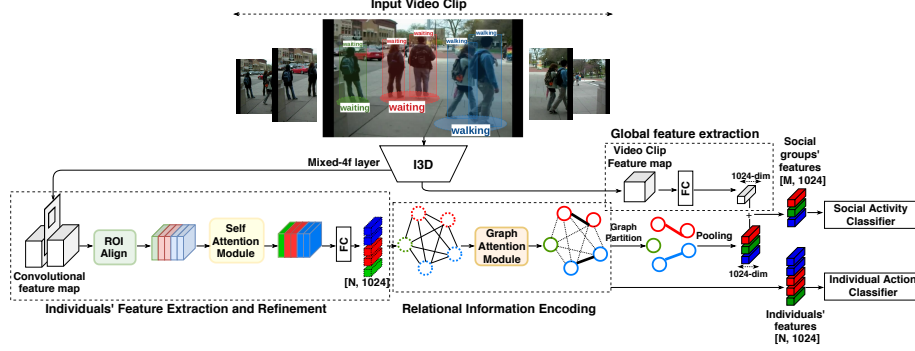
Input Video Clip

waiting
waiting
walking
waiting
waiting
walking

I3D

Mixed-4f layer

Global feature extraction

Video Clip Feature map

FC

1024-dim

Social groups' features [M, 1024]

Social Activity Classifier

Convolutional feature map

ROI Align

Self Attention Module

FC

[N, 1024]

Graph Attention Module

Graph Partition

Pooling

1024-dim

Individual Action Classifier

Individuals' features [N, 1024]

Individuals' Feature Extraction and Refinement

Relational Information Encoding